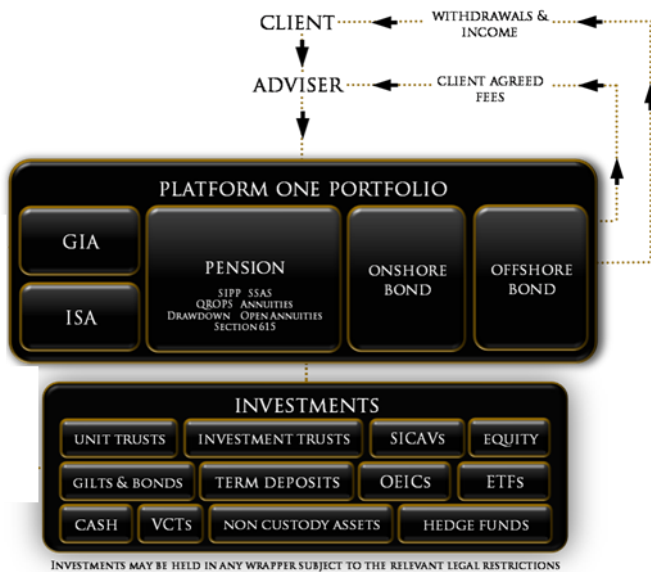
CLIENT
WITHDRAWALS & INCOME
ADVISER
CLIENT AGREED FEES

PLATFORM ONE PORTFOLIO

GIA

ISA

PENSION
SIPP SSAS
QROPS ANNUITIES
DRAWDOWN OPEN ANNUITIES
SECTION 615

ONSHORE BOND

OFFSHORE BOND

INVESTMENTS

UNIT TRUSTS
INVESTMENT TRUSTS
SICAVs
EQUITY
GILTS & BONDS
TERM DEPOSITS
OEICs
ETFs
CASH
VCTs
NON CUSTODY ASSETS
HEDGE FUNDS

INVESTMENTS MAY BE HELD IN ANY WRAPPER SUBJECT TO THE RELEVANT LEGAL RESTRICTIONS